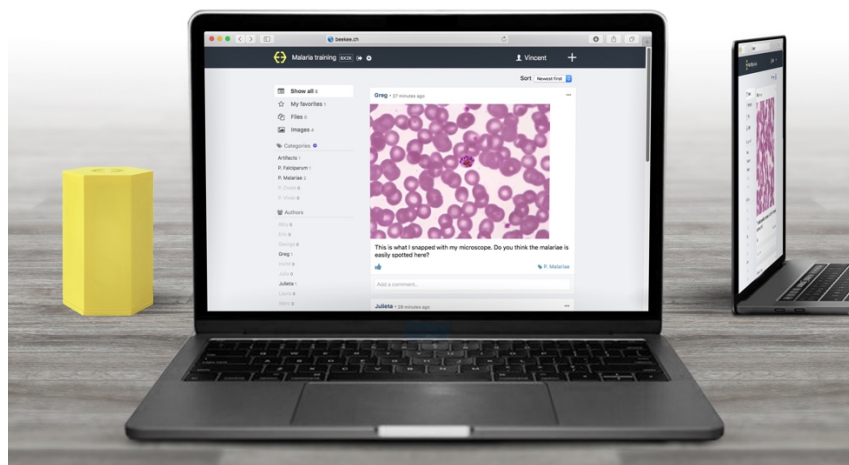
beekee.ch

Malaria training BOX

Vincent

+

Sort Newest first

Show all 6

My favorites 1

Files 0

Images 4

Categories

Artifacts 1

P. Falciparum 1

P. Malariae 1

Authors

Greg 1

Juliette 1

Greg • 27 minutes ago

This is what I snapped with my microscope. Do you think the malariae is easily spotted here?

P. Malariae

Add a comment...

Julieta • 29 minutes ago